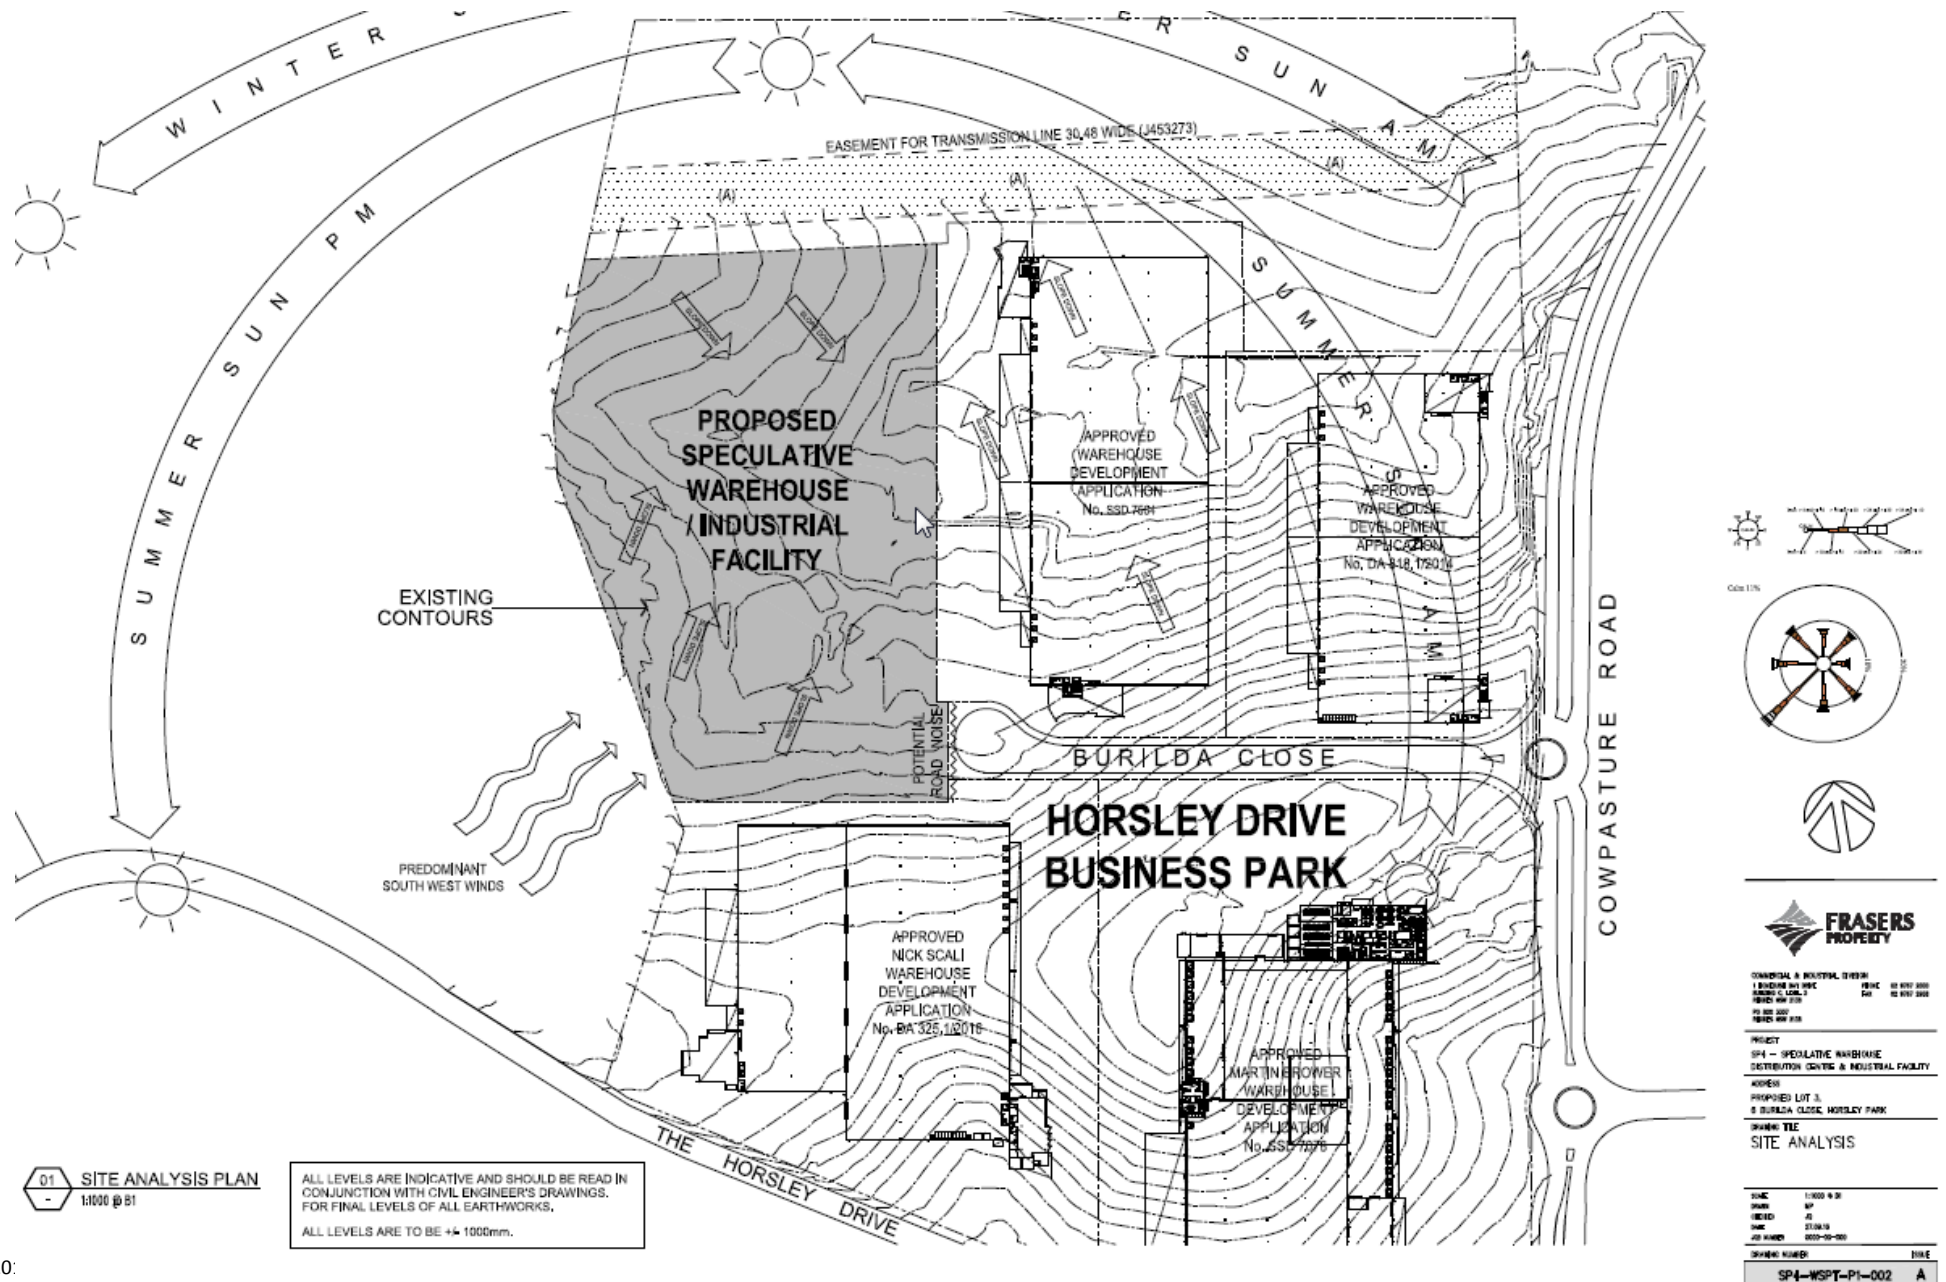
WINTER SUN
SUMMER SUN PM
SUN AM
SUMMER SUN AM

EASEMENT FOR TRANSMISSION LINE 30.48 WIDE (J453273)
(A) (A) (A)

PROPOSED SPECULATIVE WAREHOUSE / INDUSTRIAL FACILITY

EXISTING CONTOURS

APPROVED WAREHOUSE DEVELOPMENT APPLICATION No. SSD 7664

APPROVED WAREHOUSE DEVELOPMENT APPLICATION No. DA-848/2014

POTENTIAL ROAD NOISE

BURILDA CLOSE

HORSLEY DRIVE BUSINESS PARK

PREDOMINANT SOUTH WEST WINDS

APPROVED NICK SCALI WAREHOUSE DEVELOPMENT APPLICATION No. DA 325.1/2016

APPROVED MARTIN BROWER WAREHOUSE DEVELOPMENT APPLICATION No. SSD 7076

COWPASTURE ROAD

THE HORSLEY DRIVE

01
-
SITE ANALYSIS PLAN
1:1000 @ B1

ALL LEVELS ARE INDICATIVE AND SHOULD BE READ IN CONJUNCTION WITH CIVIL ENGINEER'S DRAWINGS. FOR FINAL LEVELS OF ALL EARTHWORKS.

ALL LEVELS ARE TO BE +/- 1000mm.

Calm 11%

FRASERS PROPERTY

COMMERCIAL & INDUSTRIAL DIVISION

PROJECT
SP4 – SPECULATIVE WAREHOUSE DISTRIBUTION CENTRE & INDUSTRIAL FACILITY

ADDRESS
PROPOSED LOT 3, 8 BURILDA CLOSE, HORSLEY PARK

DRAWING TITLE
SITE ANALYSIS

DRAWING NUMBER
ISSUE
SP4–WSPT–P1–002 A

0: